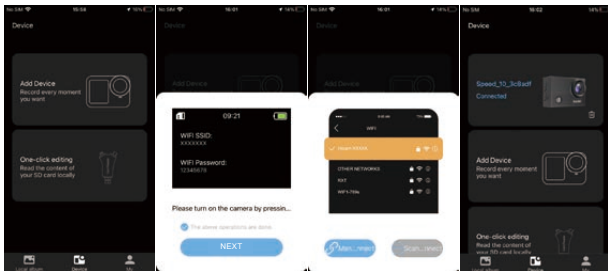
No SIM 16:58 16%
Device
Add Device
Record every moment you want
One-click editing
Read the content of your SD card locally
Local Album
Device
Me

No SIM 16:01 16%
Device
Add Device
09:21
WIFI SSID:
XXXXXXX
WIFI Password:
12345678
Please turn on the camera by pressin...
The above operations are done
NEXT

No SIM 16:01 16%
Device
WIFI
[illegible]
OTHER NETWORKS
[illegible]
WIFI-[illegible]
Man...nnect
Scan...nnect

No SIM 16:02 16%
Device
Speed_10_3c8adf
Connected
Add Device
Record every moment you want
One-click editing
Read the content of your SD card locally
Local Album
Device
Me